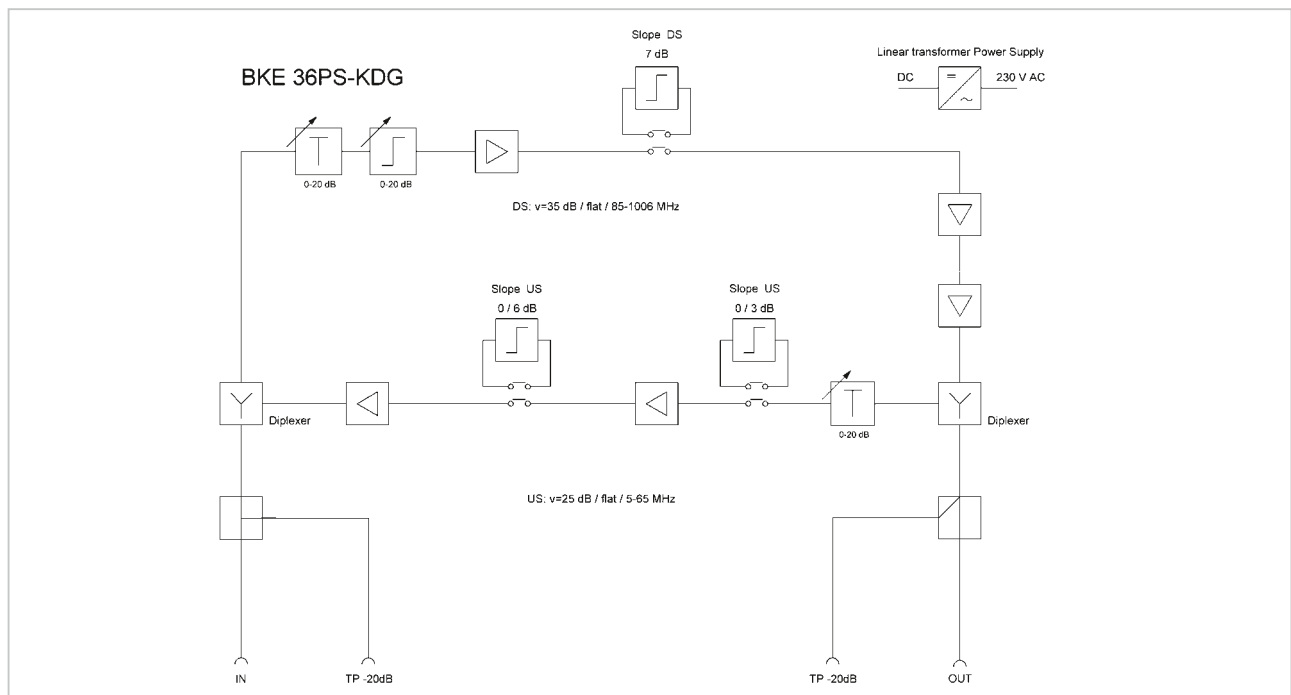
BKE 36PS-KDG

Slope DS
7 dB

Linear transformer Power Supply
DC
=
~
230 V AC

0-20 dB
0-20 dB

DS: v=35 dB / flat / 85-1006 MHz

Slope US
0 / 6 dB

Slope US
0 / 3 dB

Diplexer
0-20 dB
Diplexer

US: v=25 dB / flat / 5-65 MHz

IN
TP -20dB
TP -20dB
OUT